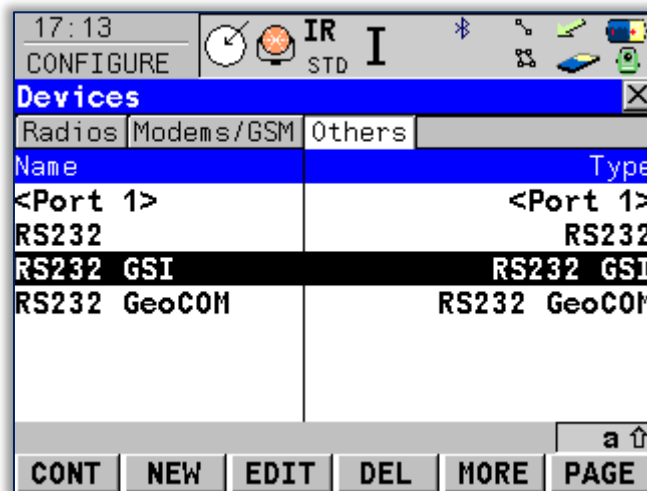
17:13
CONFIGURE
IR
STD
I

Devices

Radios | Modems/GSM | Others

| Name | Type |
|---|---|
| <Port 1> | <Port 1> |
| RS232 | RS232 |
| RS232 GSI | RS232 GSI |
| RS232 GeoCOM | RS232 GeoCOM |

a ⇧

CONT NEW EDIT DEL MORE PAGE